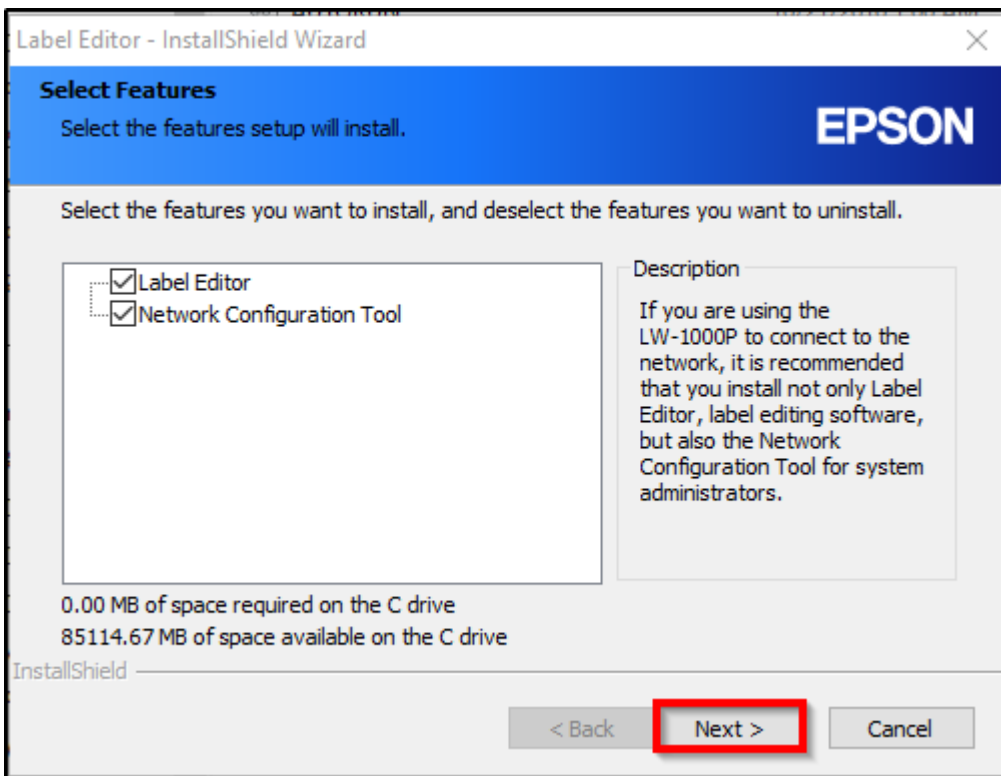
Label Editor - InstallShield Wizard

×

Select Features

Select the features setup will install.

EPSON

Select the features you want to install, and deselect the features you want to uninstall.

Label Editor
Network Configuration Tool

Description

If you are using the LW-1000P to connect to the network, it is recommended that you install not only Label Editor, label editing software, but also the Network Configuration Tool for system administrators.

0.00 MB of space required on the C drive
85114.67 MB of space available on the C drive

InstallShield

< Back

Next >

Cancel